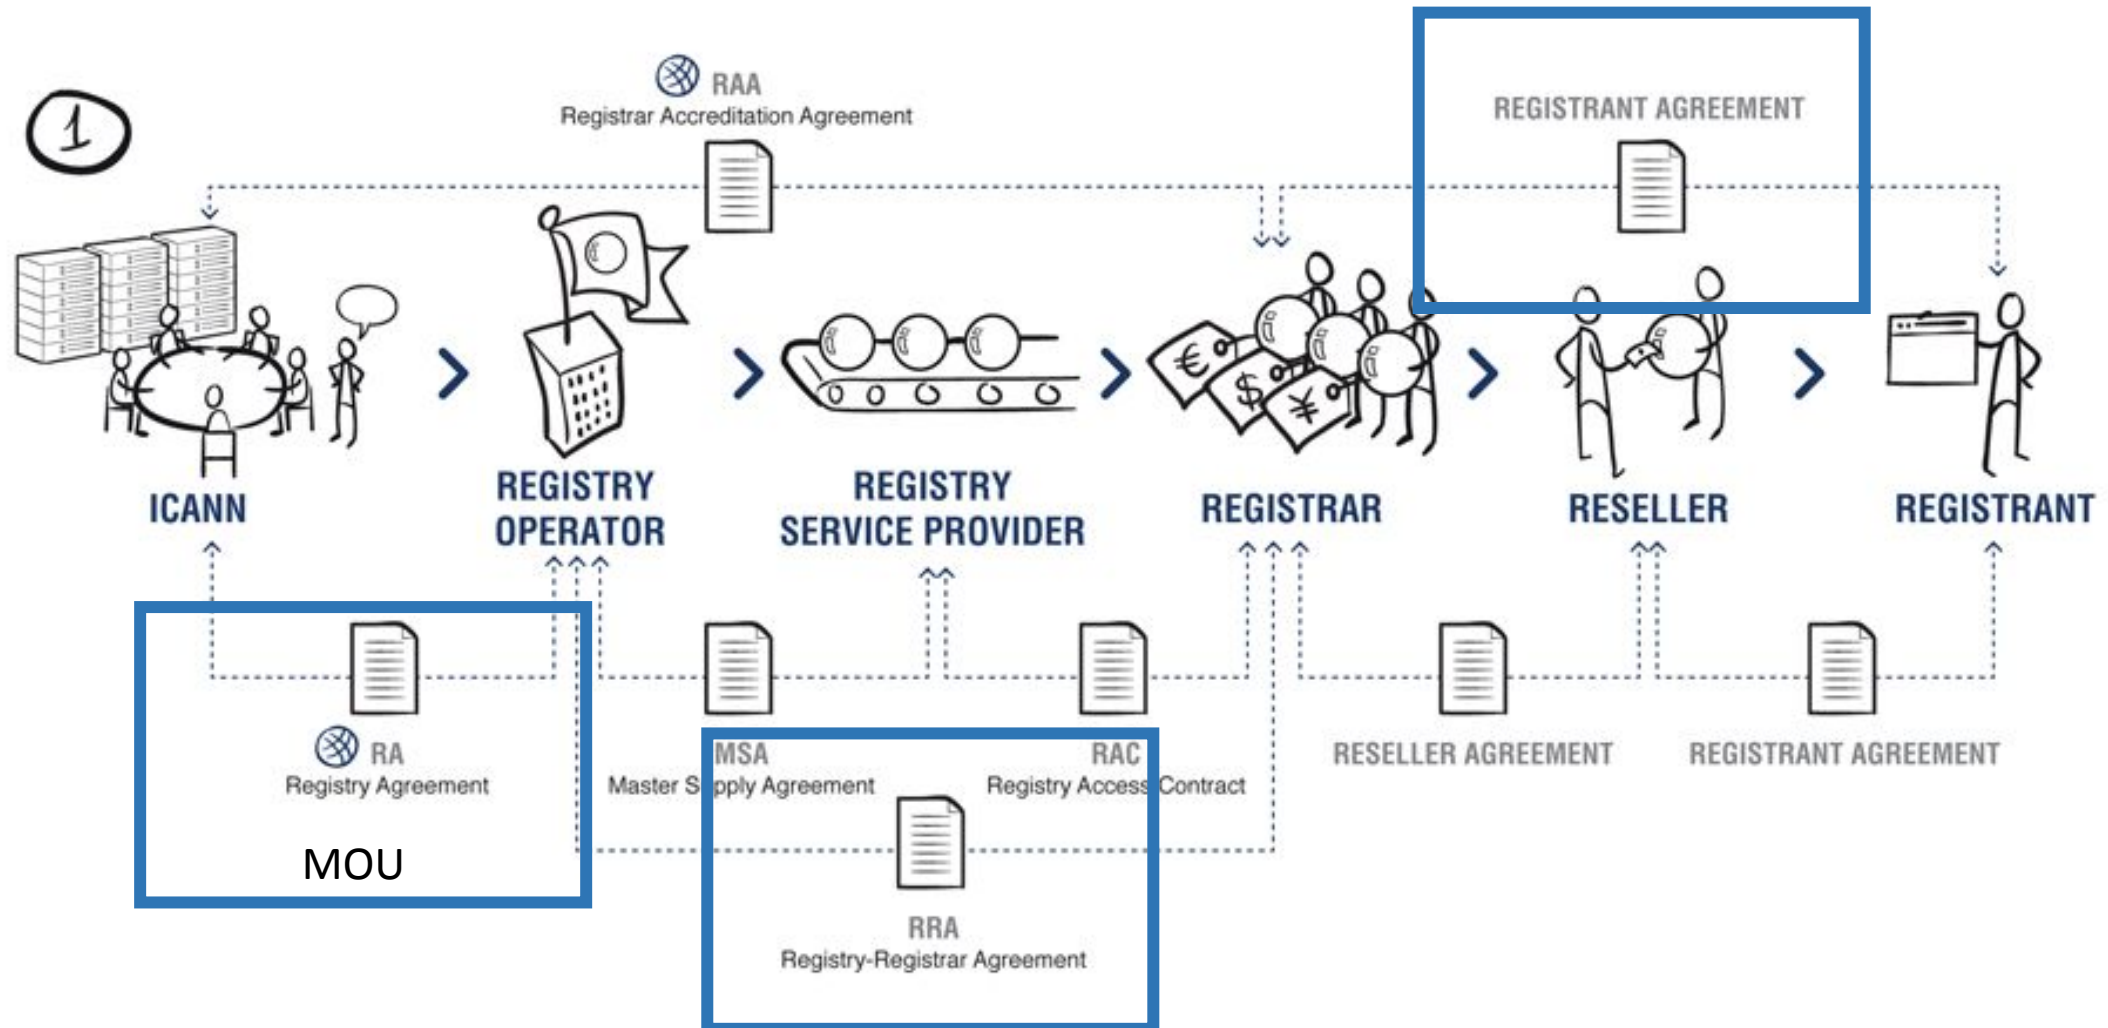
1

RAA
Registrar Accreditation Agreement

REGISTRANT AGREEMENT

ICANN

REGISTRY OPERATOR

REGISTRY SERVICE PROVIDER

REGISTRAR

RESELLER

REGISTRANT

RA
Registry Agreement

MOU

MSA
Master Supply Agreement

RAC
Registry Access Contract

RESELLER AGREEMENT

REGISTRANT AGREEMENT

RRA
Registry-Registrar Agreement